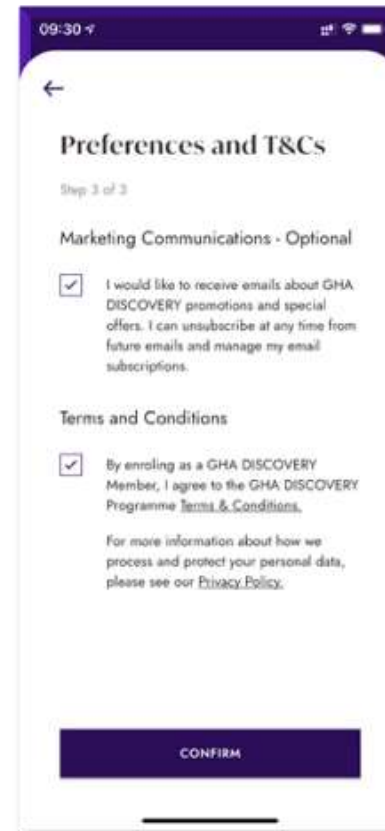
09:30

←

Preferences and T&Cs

Step 3 of 3

Marketing Communications - Optional

I would like to receive emails about GHA DISCOVERY promotions and special offers. I can unsubscribe at any time from future emails and manage my email subscriptions.

Terms and Conditions

By enroling as a GHA DISCOVERY Member, I agree to the GHA DISCOVERY Programme Terms & Conditions.

For more information about how we process and protect your personal data, please see our Privacy Policy.

CONFIRM